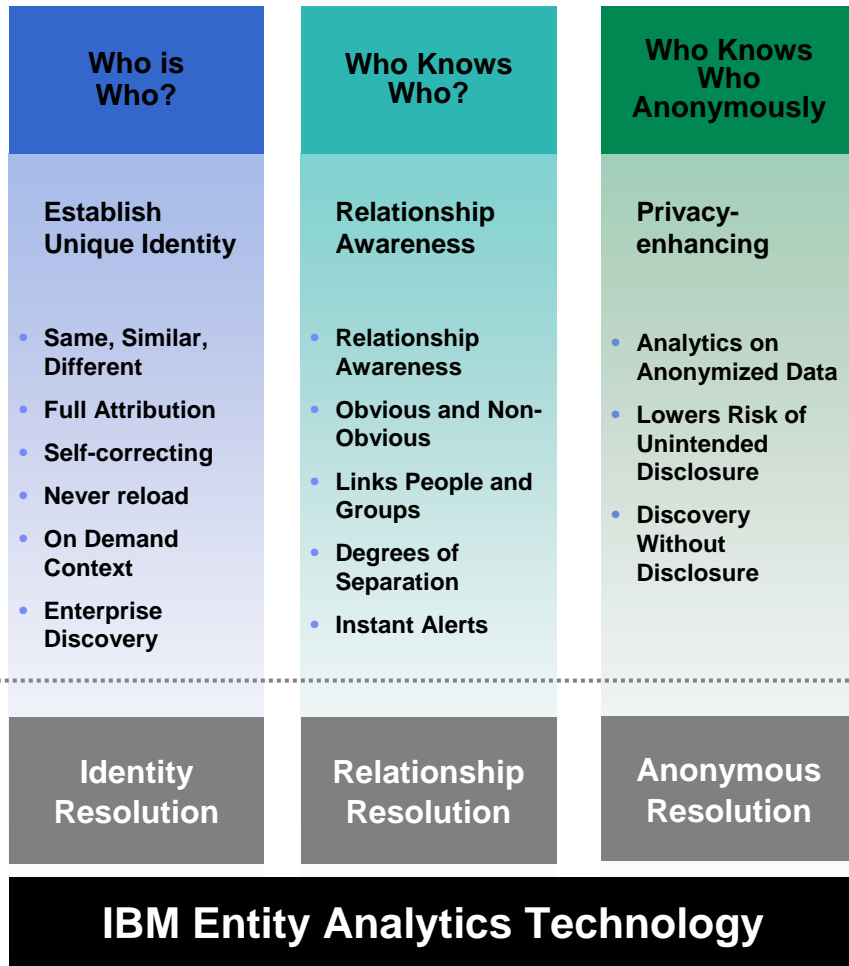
Who is Who?

Establish Unique Identity

- Same, Similar, Different
- Full Attribution
- Self-correcting
- Never reload
- On Demand Context
- Enterprise Discovery

Identity Resolution

Who Knows Who?

Relationship Awareness

- Relationship Awareness
- Obvious and Non-Obvious
- Links People and Groups
- Degrees of Separation
- Instant Alerts

Relationship Resolution

Who Knows Who Anonymously

Privacy-enhancing

- Analytics on Anonymized Data
- Lowers Risk of Unintended Disclosure
- Discovery Without Disclosure

Anonymous Resolution

IBM Entity Analytics Technology